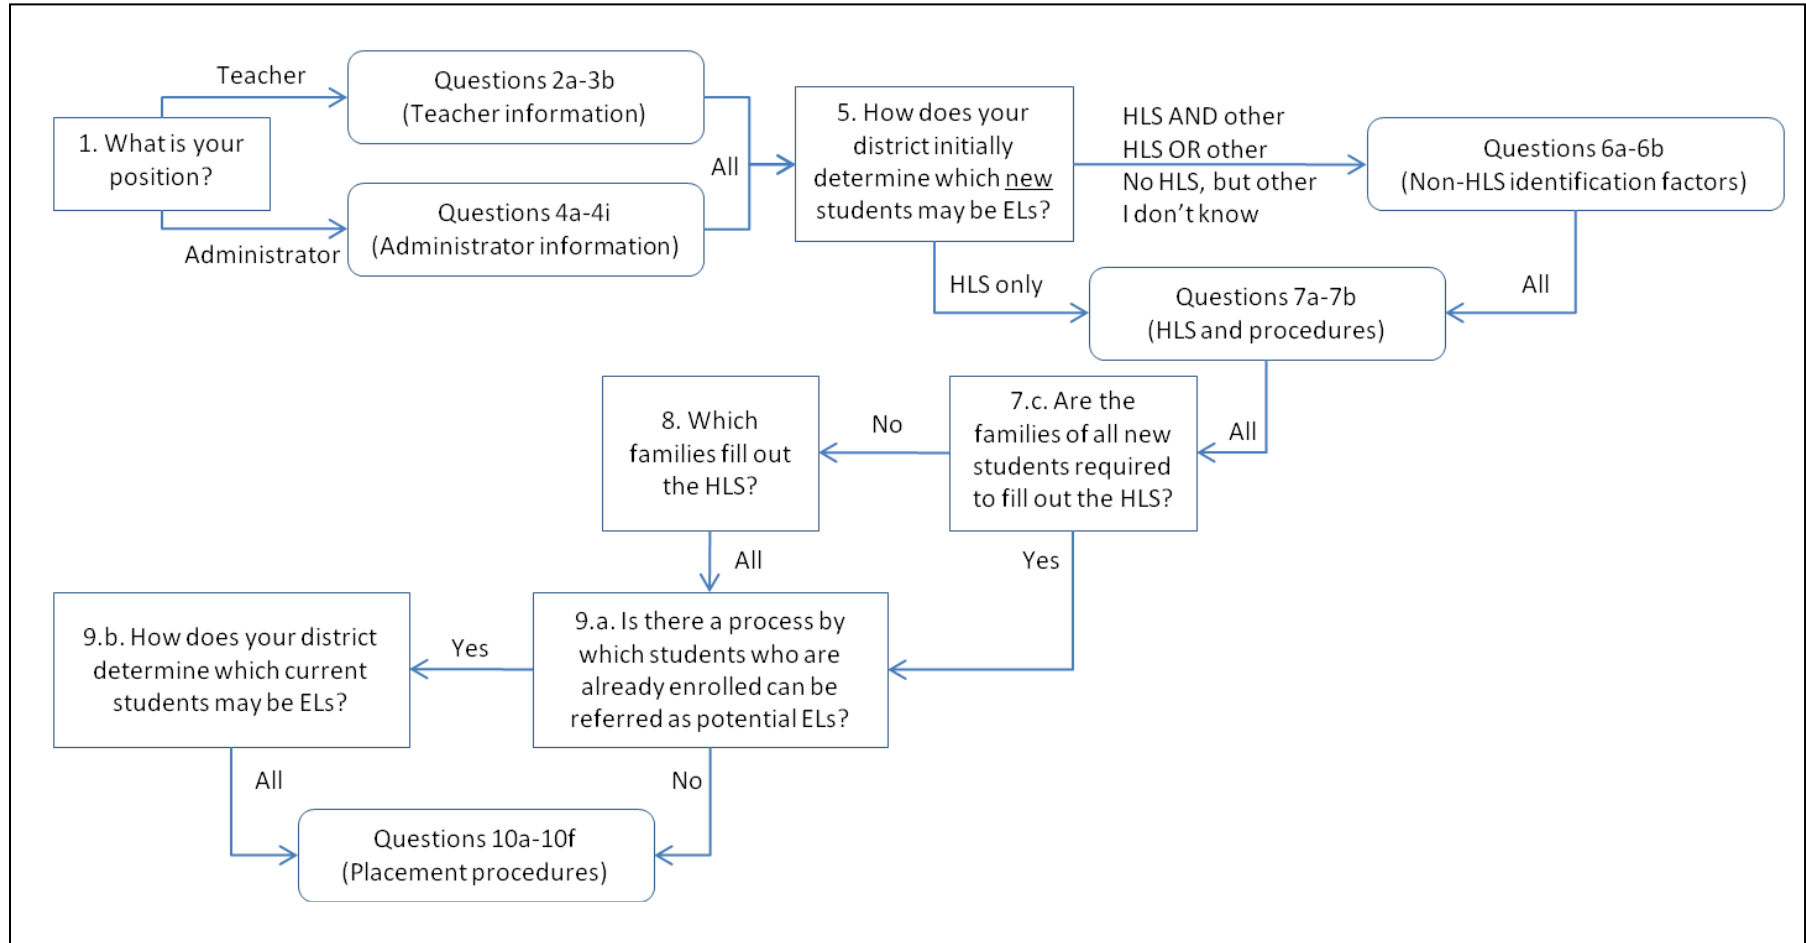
Teacher

1. What is your position?

Questions 2a-3b
(Teacher information)

Administrator

Questions 4a-4i
(Administrator information)

All

5. How does your district initially determine which new students may be ELs?

HLS AND other
HLS OR other
No HLS, but other
I don't know

Questions 6a-6b
(Non-HLS identification factors)

HLS only

Questions 7a-7b
(HLS and procedures)

All

8. Which families fill out the HLS?

No

7.c. Are the families of all new students required to fill out the HLS?

All

All

Yes

9.b. How does your district determine which current students may be ELs?

Yes

9.a. Is there a process by which students who are already enrolled can be referred as potential ELs?

All

No

Questions 10a-10f
(Placement procedures)